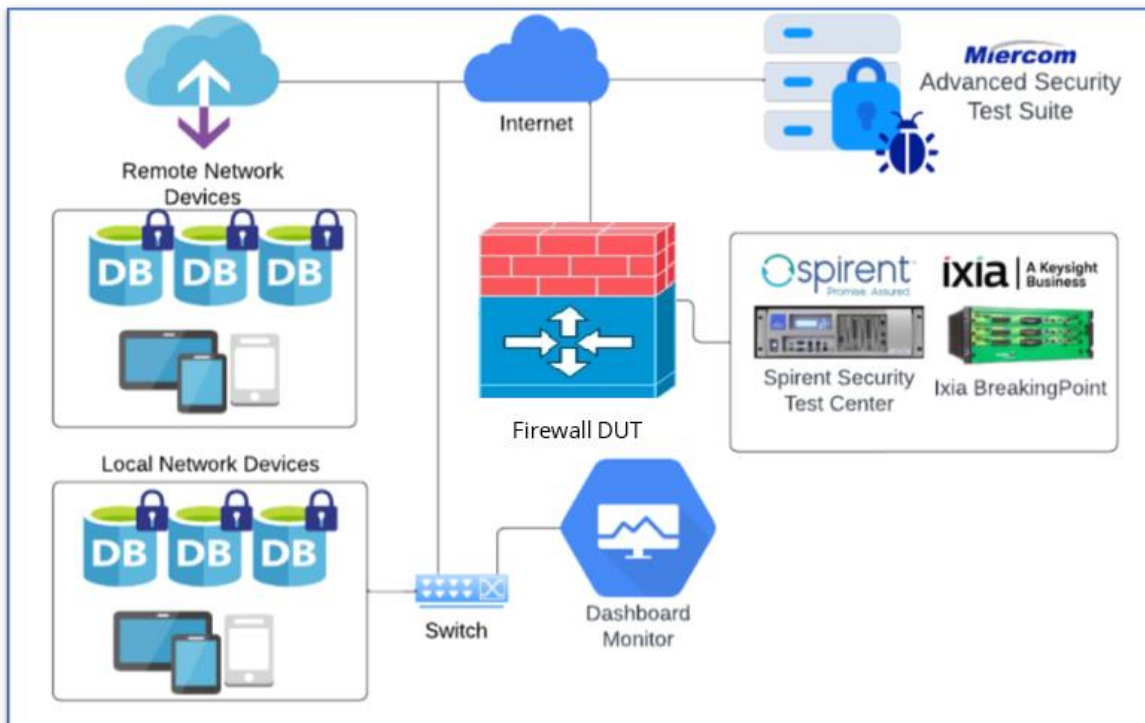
Remote Network Devices

DB DB DB

Internet

Miercom
Advanced Security Test Suite

Firewall DUT

spirent
Promise. Assured.

ixia | A Keysight Business

Spirent Security Test Center

Ixia BreakingPoint

Local Network Devices

DB DB DB

Switch

Dashboard Monitor